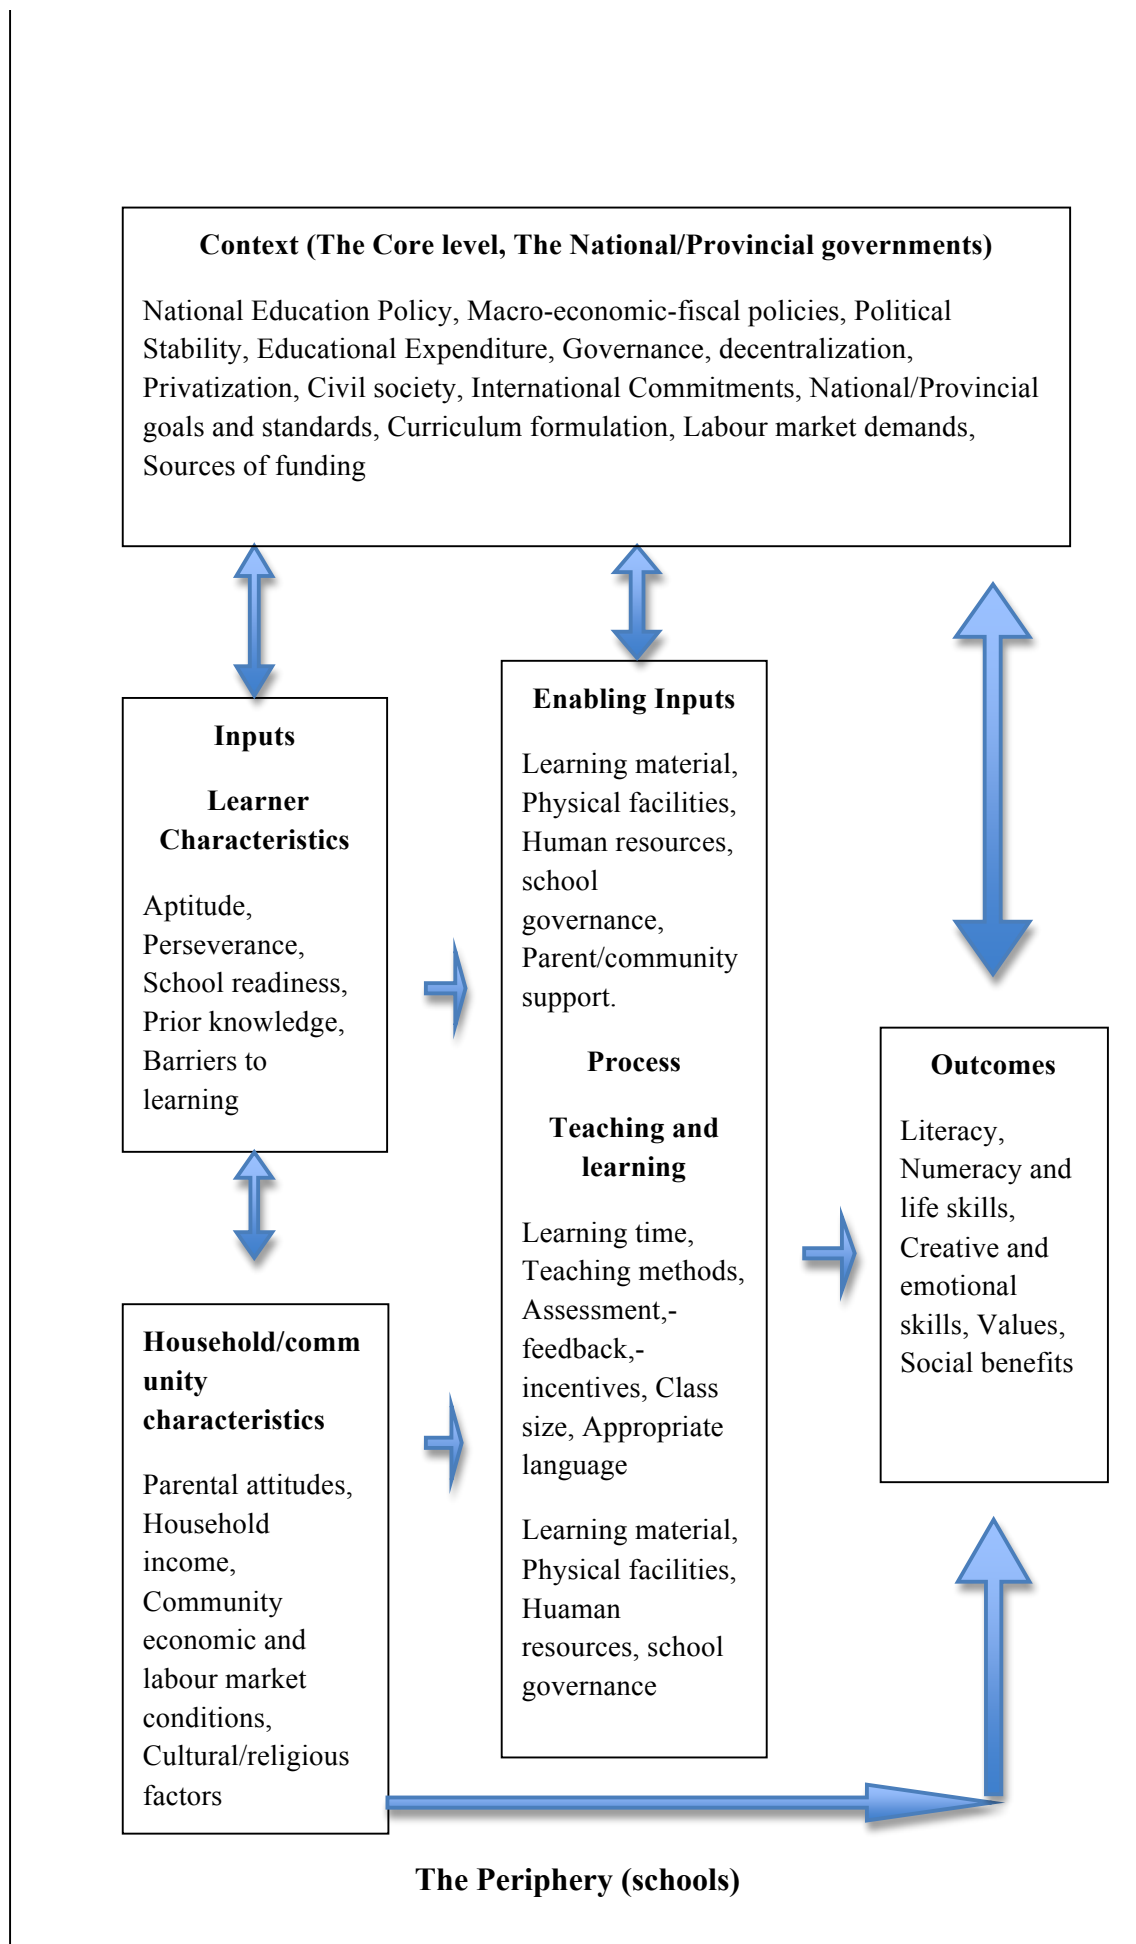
Context (The Core level, The National/Provincial governments)

National Education Policy, Macro-economic-fiscal policies, Political Stability, Educational Expenditure, Governance, decentralization, Privatization, Civil society, International Commitments, National/Provincial goals and standards, Curriculum formulation, Labour market demands, Sources of funding

Inputs

Learner Characteristics

Aptitude, Perseverance, School readiness, Prior knowledge, Barriers to learning

Enabling Inputs

Learning material, Physical facilities, Human resources, school governance, Parent/community support.

Process

Teaching and learning

Learning time, Teaching methods, Assessment,-feedback,-incentives, Class size, Appropriate language

Learning material, Physical facilities, Huaman resources, school governance

Outcomes

Literacy, Numeracy and life skills, Creative and emotional skills, Values, Social benefits

Household/community characteristics

Parental attitudes, Household income, Community economic and labour market conditions, Cultural/religious factors

The Periphery (schools)